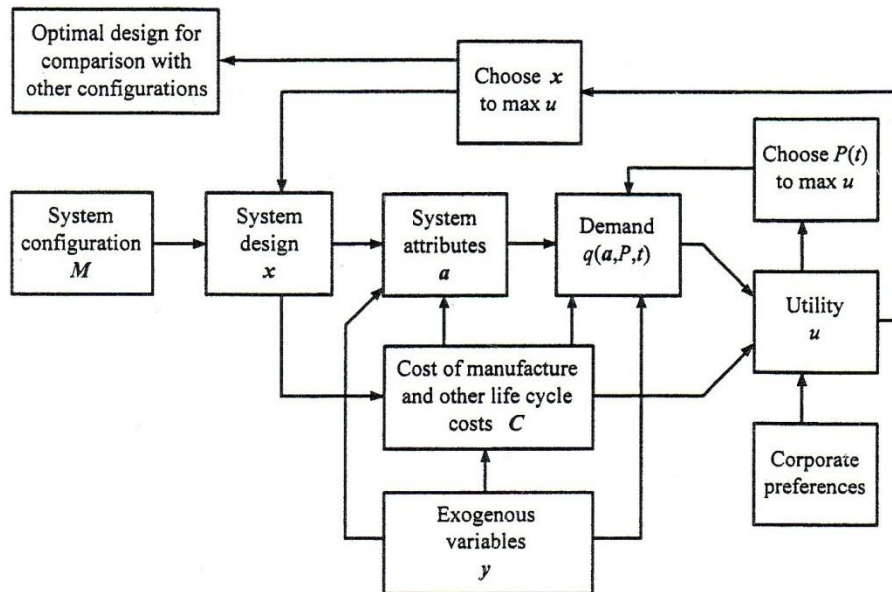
Optimal design for comparison with other configurations

Choose $\boldsymbol{x}$ to max $\boldsymbol{u}$

Choose $P(t)$ to max $\boldsymbol{u}$

System configuration $\boldsymbol{M}$

System design $\boldsymbol{x}$

System attributes $\boldsymbol{a}$

Demand $q(\boldsymbol{a},P,t)$

Utility $\boldsymbol{u}$

Cost of manufacture and other life cycle costs $\boldsymbol{C}$

Corporate preferences

Exogenous variables $\boldsymbol{y}$